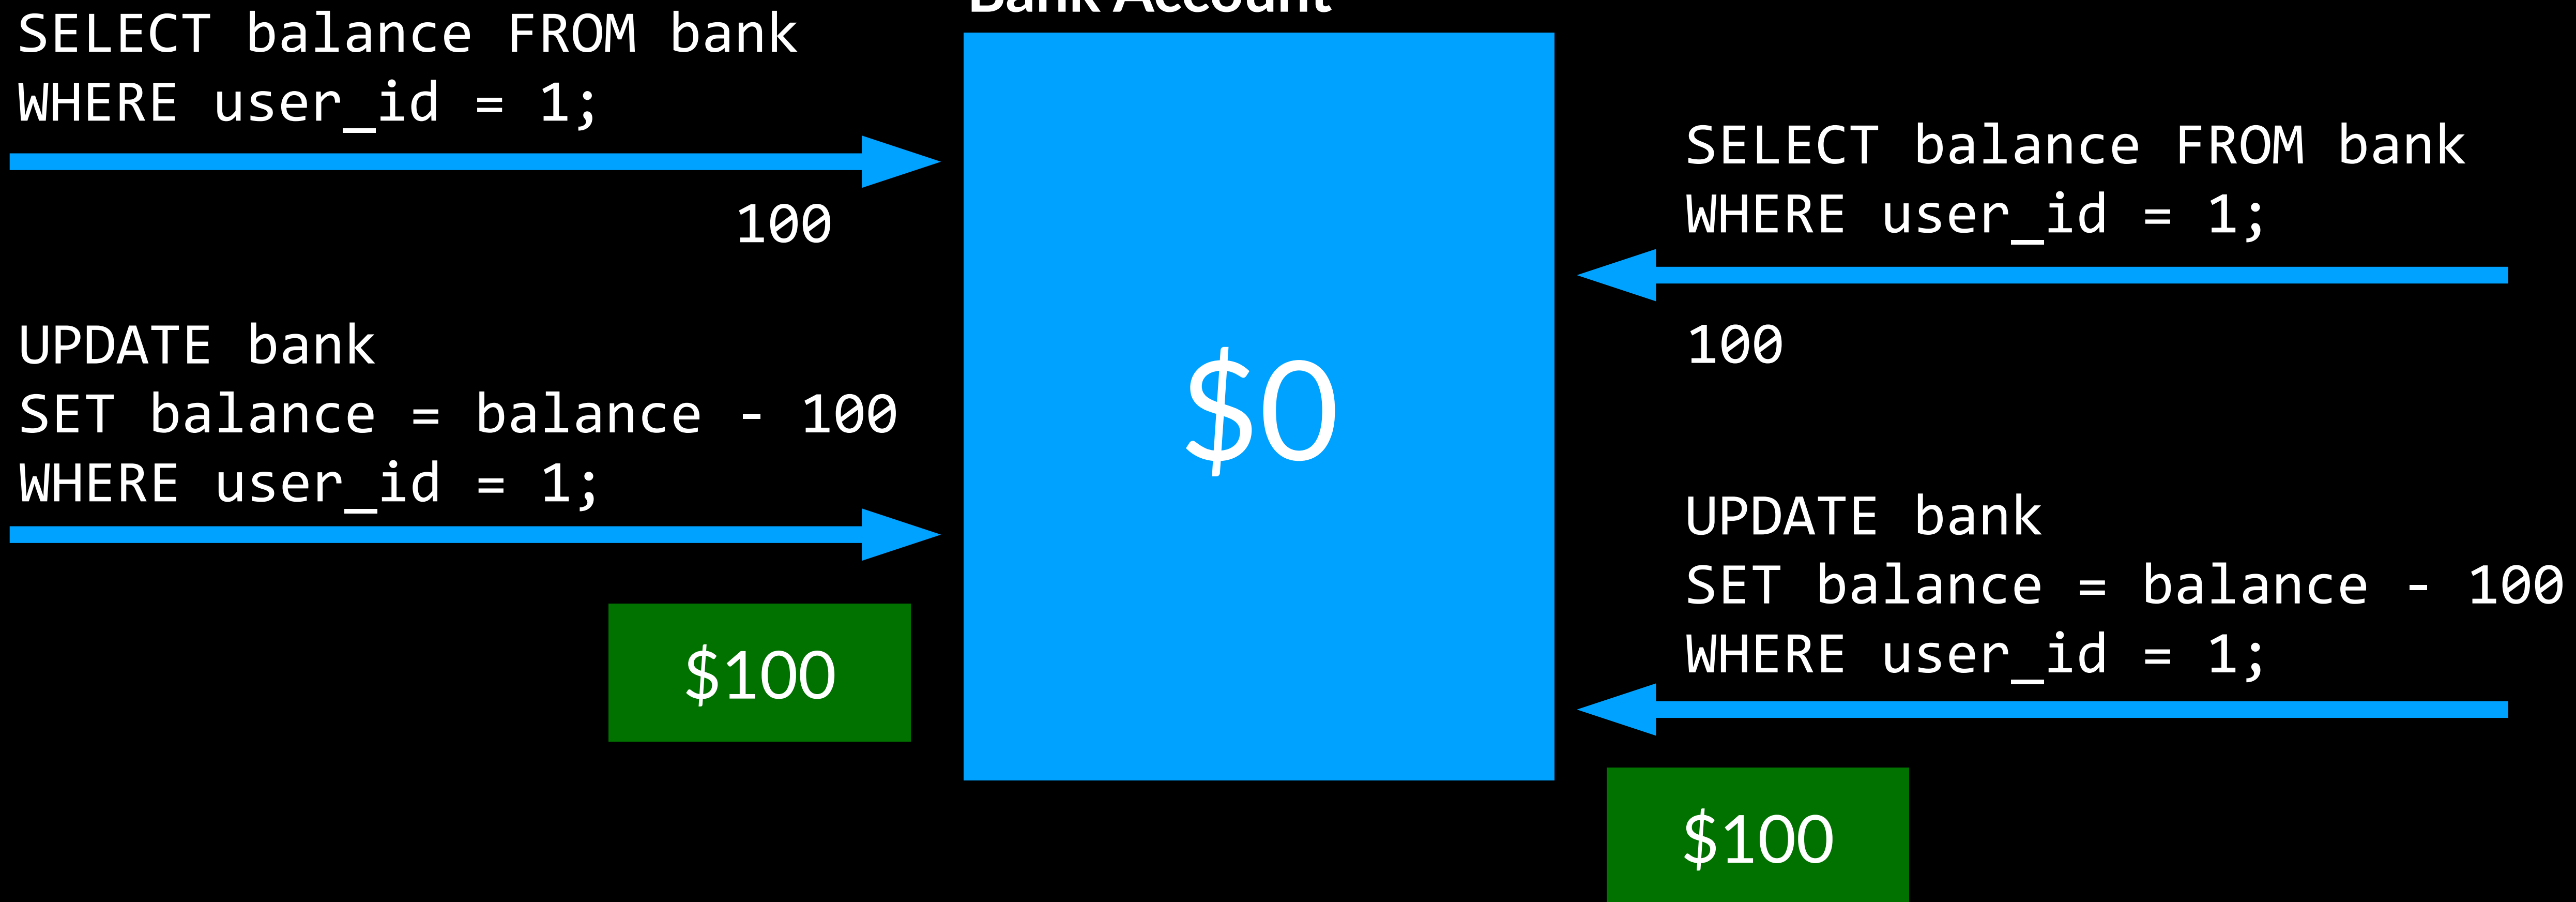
Bank Account

SELECT balance FROM bank
WHERE user_id = 1;

100

UPDATE bank
SET balance = balance - 100
WHERE user_id = 1;

$100

$0

SELECT balance FROM bank
WHERE user_id = 1;

100

UPDATE bank
SET balance = balance - 100
WHERE user_id = 1;

$100